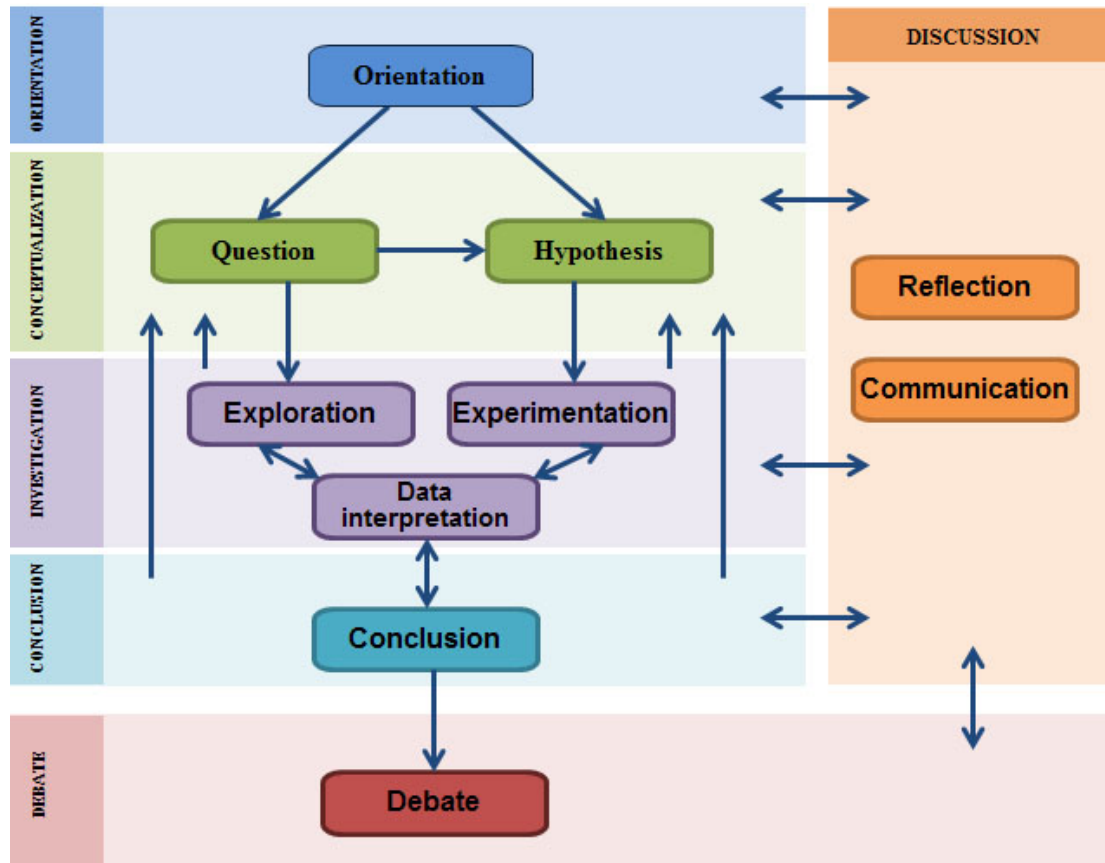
ORIENTATION

Orientation

DISCUSSION

CONCEPTUALIZATION

Question

Hypothesis

Reflection

Communication

INVESTIGATION

Exploration

Experimentation

Data interpretation

CONCLUSION

Conclusion

DEBATE

Debate